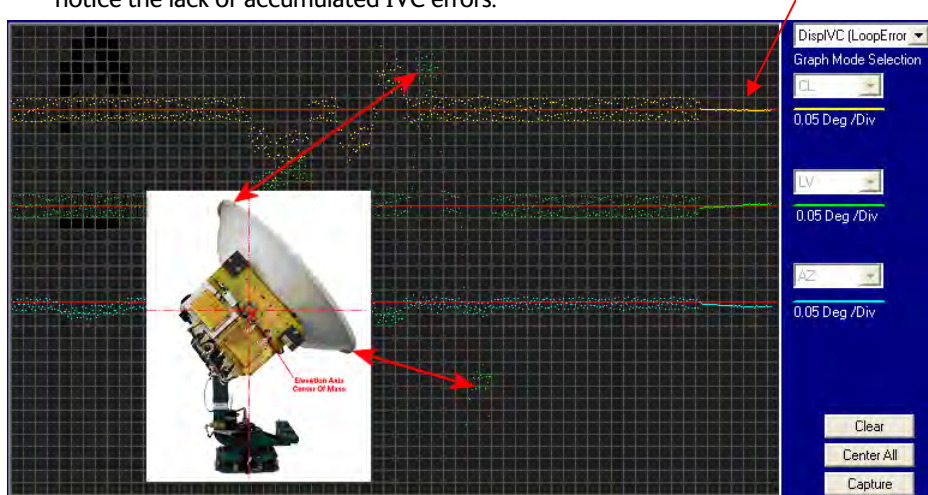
notice the lack of accumulated IVC errors.

DispIVC (LoopError

Graph Mode Selection

CL

0.05 Deg /Div

LV

0.05 Deg /Div

AZ

0.05 Deg /Div

Elevation Axis
Center Of Mass

Clear

Center All

Capture